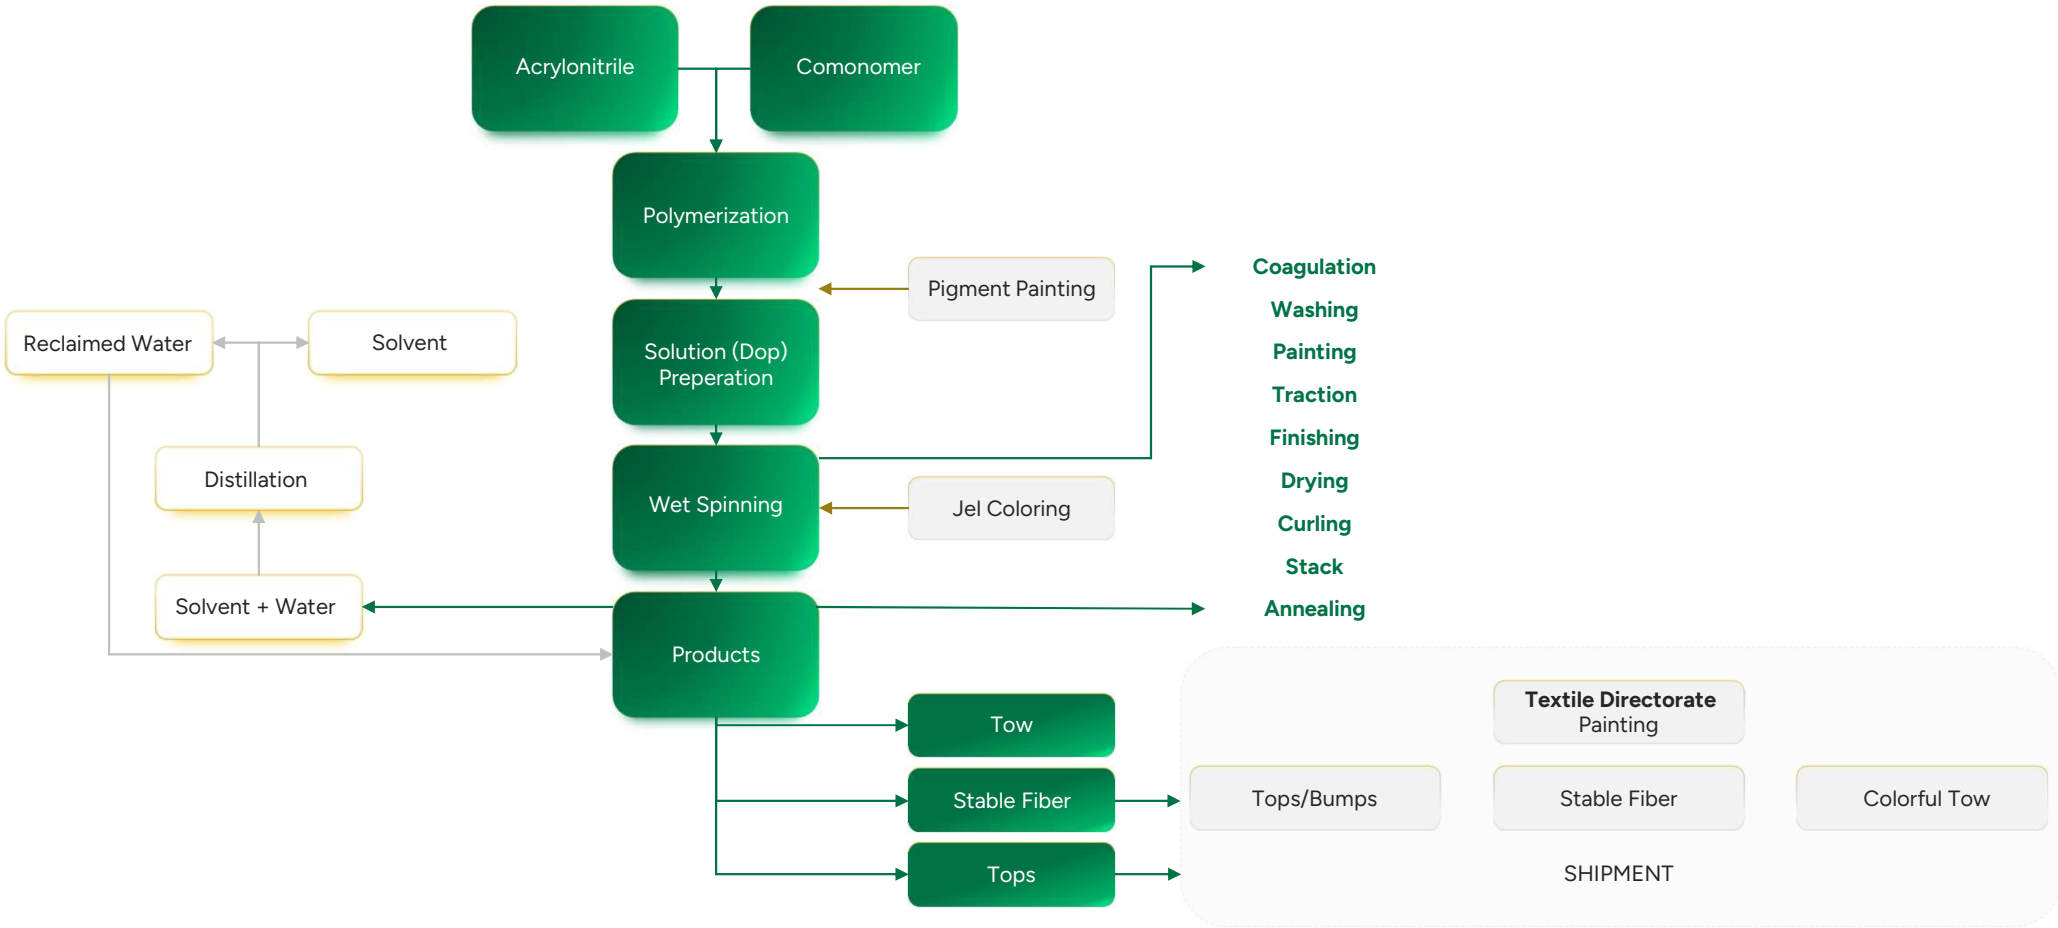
Acrylonitrile

Comonomer

Polymerization

Pigment Painting

Reclaimed Water

Solvent

Solution (Dop) Preperation

Distillation

Wet Spinning

Jel Coloring

Solvent + Water

Products

Coagulation

Washing

Painting

Traction

Finishing

Drying

Curling

Stack

Annealing

Tow

Stable Fiber

Tops

Textile Directorate
Painting

Tops/Bumps

Stable Fiber

Colorful Tow

SHIPMENT